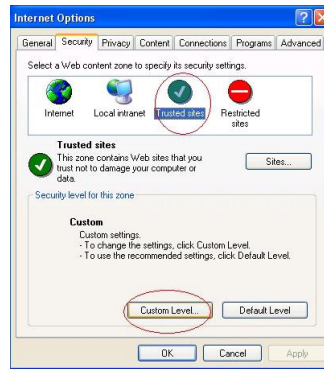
Internet Options

General | Security | Privacy | Content | Connections | Programs | Advanced

Select a Web content zone to specify its security settings.

Internet | Local intranet | Trusted sites | Restricted sites

Trusted sites
This zone contains Web sites that you trust not to damage your computer or data.

Sites...

Security level for this zone

Custom
Custom settings.
- To change the settings, click Custom Level.
- To use the recommended settings, click Default Level.

Custom Level... | Default Level

OK | Cancel | Apply